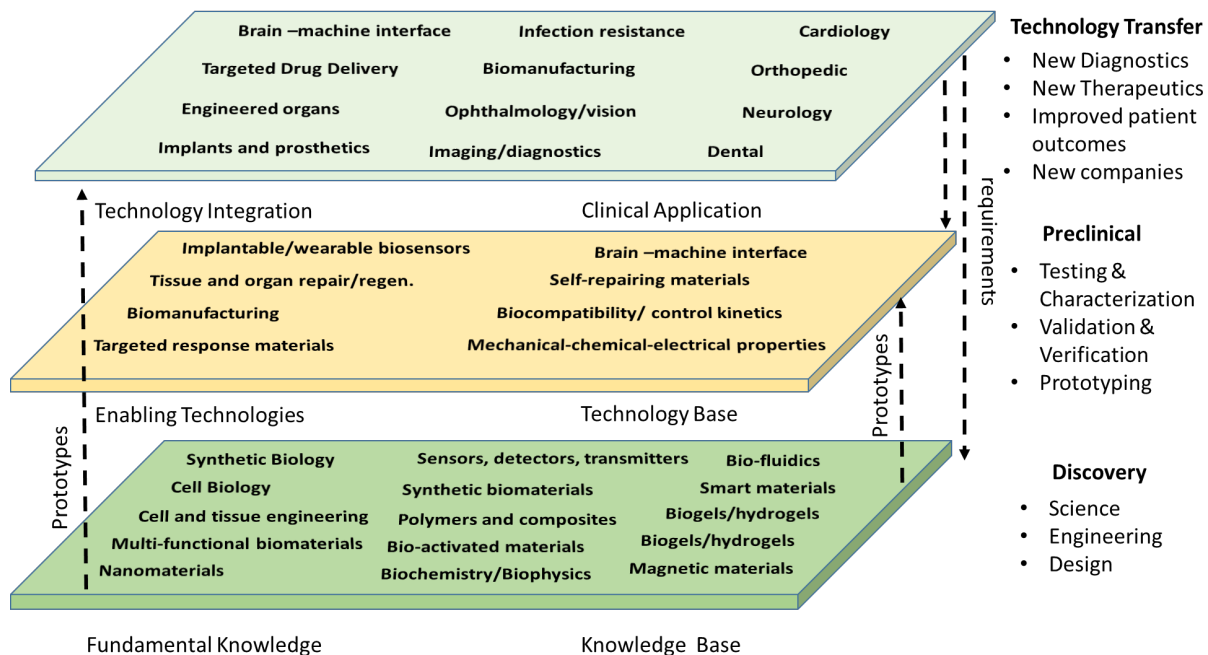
Brain –machine interface
Infection resistance
Cardiology
Targeted Drug Delivery
Biomanufacturing
Orthopedic
Engineered organs
Ophthalmology/vision
Neurology
Implants and prosthetics
Imaging/diagnostics
Dental

Technology Transfer
• New Diagnostics
• New Therapeutics
• Improved patient outcomes
• New companies

Technology Integration
Clinical Application

requirements

Implantable/wearable biosensors
Brain –machine interface
Tissue and organ repair/regen.
Self-repairing materials
Biomanufacturing
Biocompatibility/ control kinetics
Targeted response materials
Mechanical-chemical-electrical properties

Preclinical
• Testing & Characterization
• Validation & Verification
• Prototyping

Prototypes

Enabling Technologies
Technology Base

Prototypes

Synthetic Biology
Sensors, detectors, transmitters
Bio-fluidics
Cell Biology
Synthetic biomaterials
Smart materials
Cell and tissue engineering
Polymers and composites
Biogels/hydrogels
Multi-functional biomaterials
Bio-activated materials
Biogels/hydrogels
Nanomaterials
Biochemistry/Biophysics
Magnetic materials

Discovery
• Science
• Engineering
• Design

Fundamental Knowledge
Knowledge Base